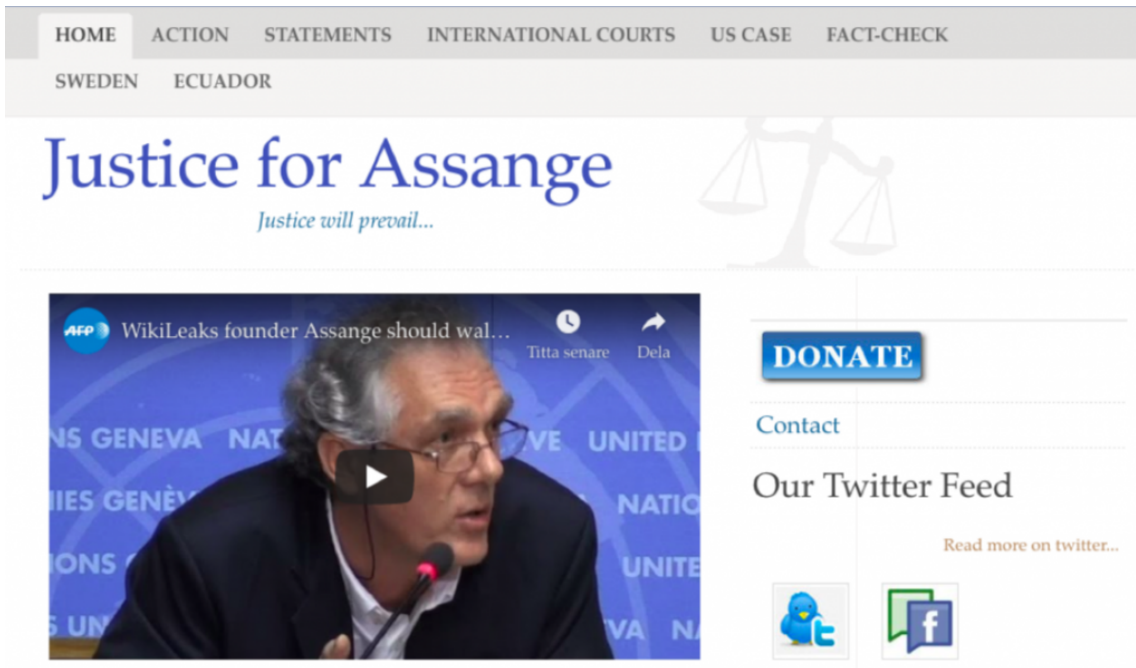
HOME ACTION STATEMENTS INTERNATIONAL COURTS US CASE FACT-CHECK
SWEDEN ECUADOR

Justice for Assange

Justice will prevail...

AFP WikiLeaks founder Assange should wal...
Titta senare
Dela

NS GENEVA NAT VE UNITED
IES GENÈV NATIO
IONS UNITE
S UN VA NA

DONATE

Contact

Our Twitter Feed

Read more on twitter...